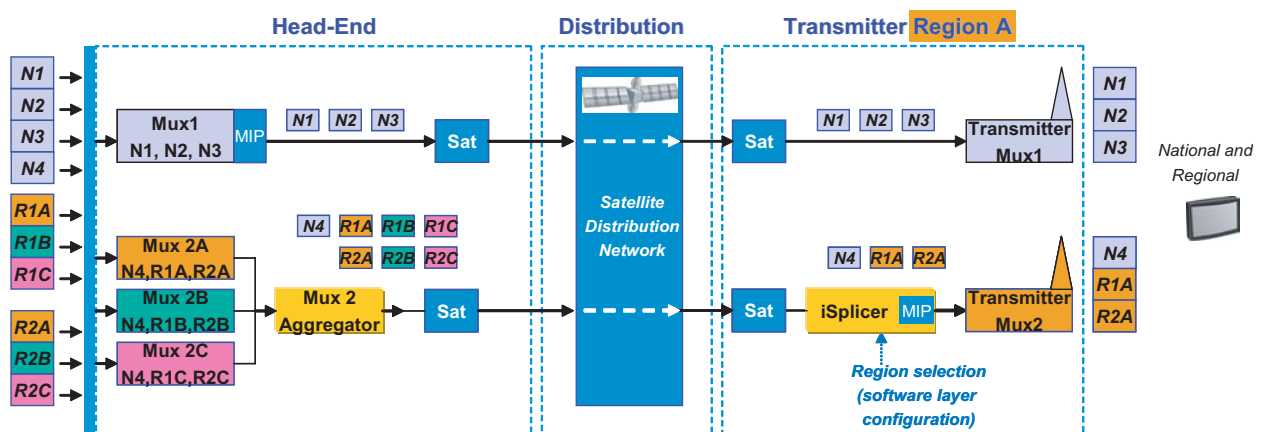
Head-End

Distribution

Transmitter Region A

N1
N2
N3
N4

R1A
R1B
R1C

R2A
R2B
R2C

Mux1
N1, N2, N3
MIP

N1 N2 N3

Sat

Mux 2A
N4,R1A,R2A

Mux 2B
N4,R1B,R2B

Mux 2C
N4,R1C,R2C

N4 R1A R1B R1C
R2A R2B R2C

Mux 2
Aggregator

Sat

Satellite
Distribution
Network

Sat

N1 N2 N3

Transmitter
Mux1

N1
N2
N3

National and
Regional

N4 R1A R2A

Sat

iSplicer MIP

Transmitter
Mux2

N4
R1A
R2A

Region selection
(software layer
configuration)